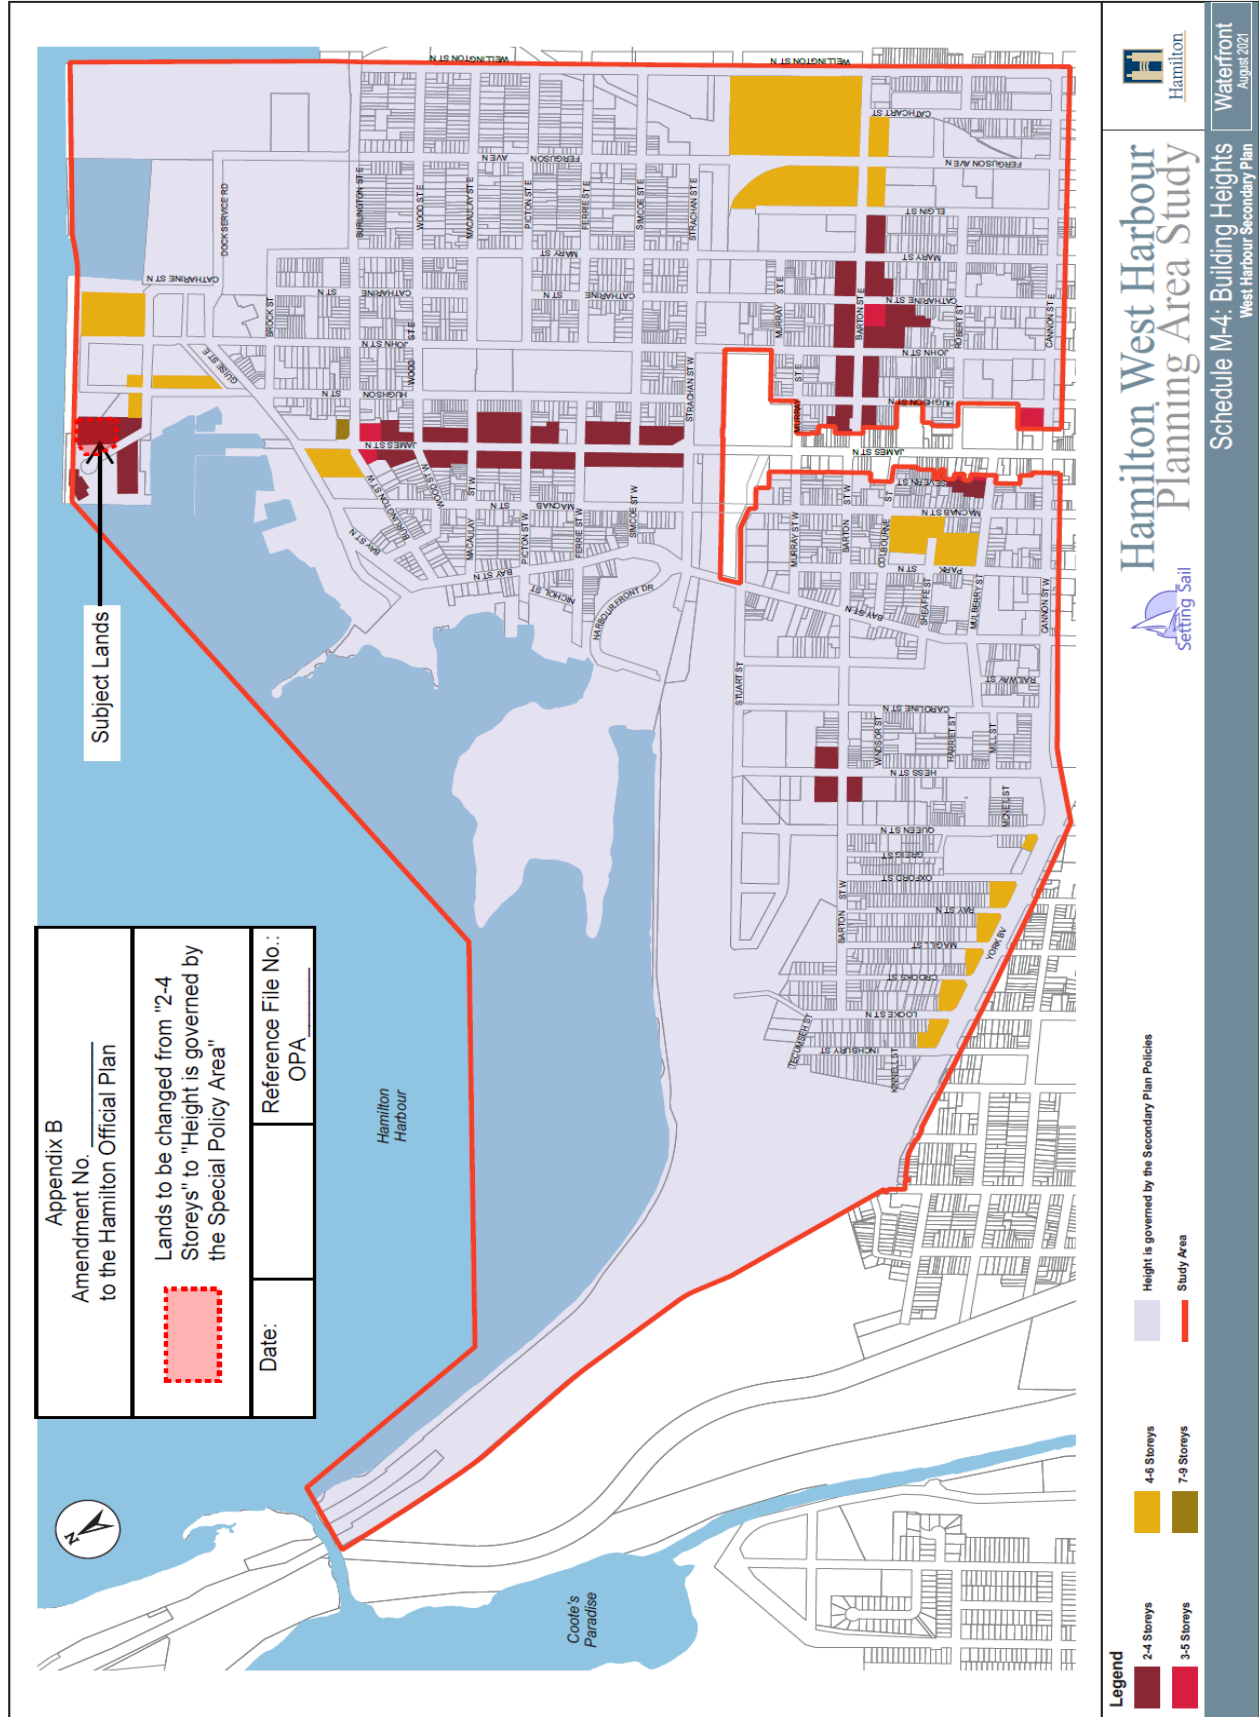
Hamilton West Harbour Planning Area Study

Setting Sail

Hamilton

Schedule M-4: Building Heights
West Harbour Secondary Plan

Waterfront
August 2021

Appendix B
Amendment No.____
to the Hamilton Official Plan

Lands to be changed from "2-4 Storeys" to "Height is governed by the Special Policy Area"

Reference File No.: OPA____

Date:

Subject Lands

Hamilton Harbour

Cootes Paradise

Legend
2-4 Storeys
3-5 Storeys
4-6 Storeys
7-9 Storeys
Height is governed by the Secondary Plan Policies
Study Area

WELLINGTON ST N
CATHCART ST
FERGUSON AVE N
ELGIN ST
MARY ST
CATHARINE ST N
JOHN ST N
HUGHSON ST N
JAMES ST N
BARTON ST E
ROBERT ST
CANNON ST E
MURRAY ST E
STRACHAN ST E
SIMCOE ST E
FERRIE ST E
PICTON ST E
MACAULAY ST E
WOOD ST E
BURLINGTON ST E
DOCK SERVICE RD
BROCK ST
GUISE ST E
CATHARINE ST N
STRACHAN ST W
MACNAB ST N
SIMCOE ST W
FERRIE ST W
PICTON ST W
MACAULAY ST W
BAY ST N
NICHOL ST
HARBOUR FRONT DR
BURLINGTON ST W
MCCOOK ST W
STUART ST
MURRAY ST W
BARTON ST W
COLBOURNE ST
SHEAFFE ST
MULBERRY ST
CANNON ST W
PARK ST N
RAILWAY ST
CAROLINE ST N
WINDSOR ST
HARRIET ST
HILL ST
HESS ST N
QUEEN ST N
GREIG ST
OXFORD ST
RAY ST N
MAGILL ST
CROOKS ST
LOCKE ST N
INCHBURY ST
TECUMSEH ST
KINNELL ST
YORK BV
MCNELL ST
NAVIN ST
SEVERN ST